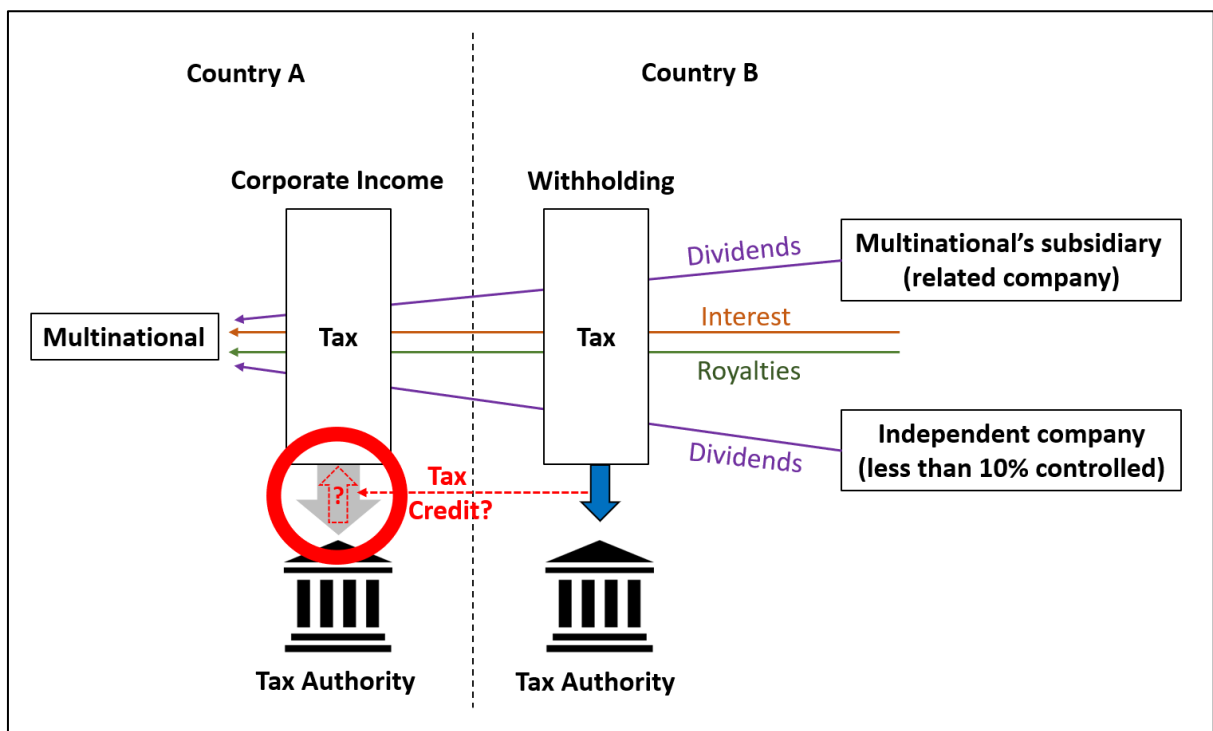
Country A

Country B

Corporate Income

Withholding

Dividends

Multinational's subsidiary (related company)

Multinational

Tax

Tax

Interest

Royalties

Independent company (less than 10% controlled)

Dividends

?

Tax Credit?

Tax Authority

Tax Authority